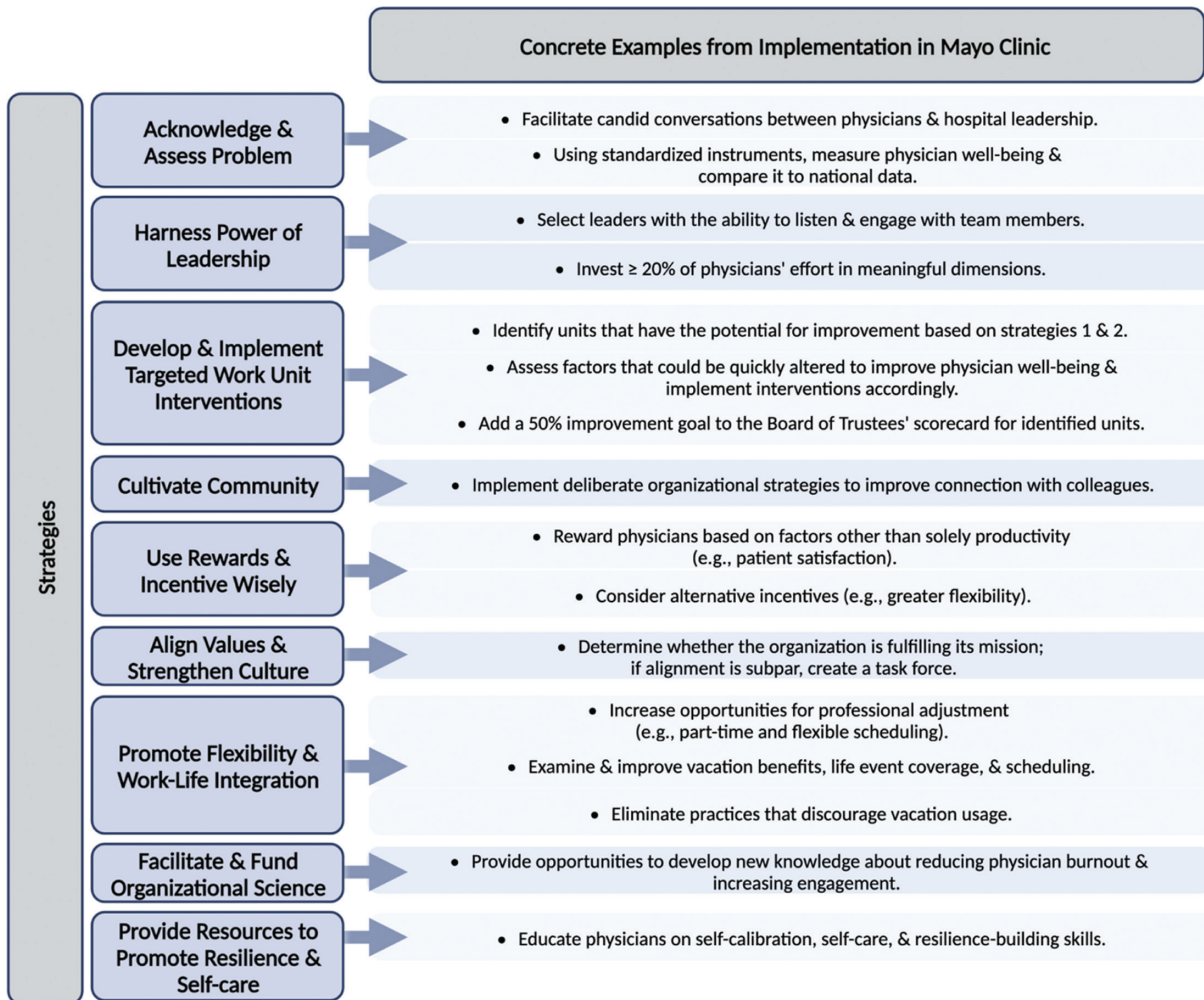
Concrete Examples from Implementation in Mayo Clinic

Strategies

Acknowledge & Assess Problem

• Facilitate candid conversations between physicians & hospital leadership.

• Using standardized instruments, measure physician well-being & compare it to national data.

Harness Power of Leadership

• Select leaders with the ability to listen & engage with team members.

• Invest ≥ 20% of physicians' effort in meaningful dimensions.

Develop & Implement Targeted Work Unit Interventions

• Identify units that have the potential for improvement based on strategies 1 & 2.

• Assess factors that could be quickly altered to improve physician well-being & implement interventions accordingly.

• Add a 50% improvement goal to the Board of Trustees' scorecard for identified units.

Cultivate Community

• Implement deliberate organizational strategies to improve connection with colleagues.

Use Rewards & Incentive Wisely

• Reward physicians based on factors other than solely productivity (e.g., patient satisfaction).

• Consider alternative incentives (e.g., greater flexibility).

Align Values & Strengthen Culture

• Determine whether the organization is fulfilling its mission; if alignment is subpar, create a task force.

Promote Flexibility & Work-Life Integration

• Increase opportunities for professional adjustment (e.g., part-time and flexible scheduling).

• Examine & improve vacation benefits, life event coverage, & scheduling.

• Eliminate practices that discourage vacation usage.

Facilitate & Fund Organizational Science

• Provide opportunities to develop new knowledge about reducing physician burnout & increasing engagement.

Provide Resources to Promote Resilience & Self-care

• Educate physicians on self-calibration, self-care, & resilience-building skills.